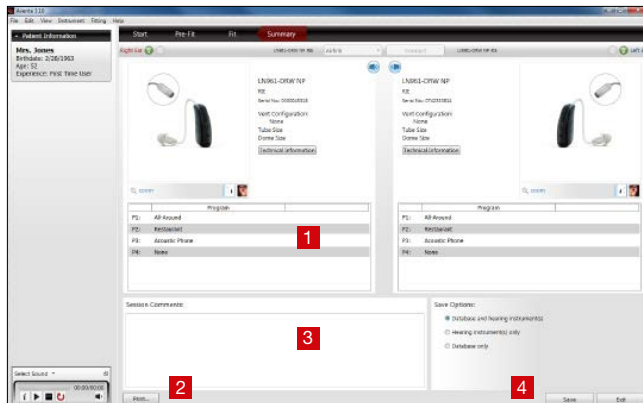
Aventa 3.10

File Edit View Instrument Fitting Help

Patient Information

Mrs. Jones
Birthdate: 3/28/1963
Age: 52
Experience: First Time User

Start Pre-Fit Fit Summary

Right Ear

Left Ear

LN961-DRW NP
RE
Serial No: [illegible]
Vent Configuration:
None
Tube Size
Dome Size
Technical Information

LN961-DRW NP
RE
Serial No: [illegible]
Vent Configuration:
None
Tube Size
Dome Size
Technical Information

Zoom

Zoom

| | Program |
|---|---|
| P1: | All Around |
| P2: | Restaurant |
| P3: | Acoustic Phone |
| P4: | None |

| | Program |
|---|---|
| P1: | All Around |
| P2: | Restaurant |
| P3: | Acoustic Phone |
| P4: | None |

1

Session Comments:

3

Save Options:
Database and hearing instrument(s)
Hearing instrument(s) only
Database only

Select Sound

00:00/00:00

2

Print...

4

Save Exit